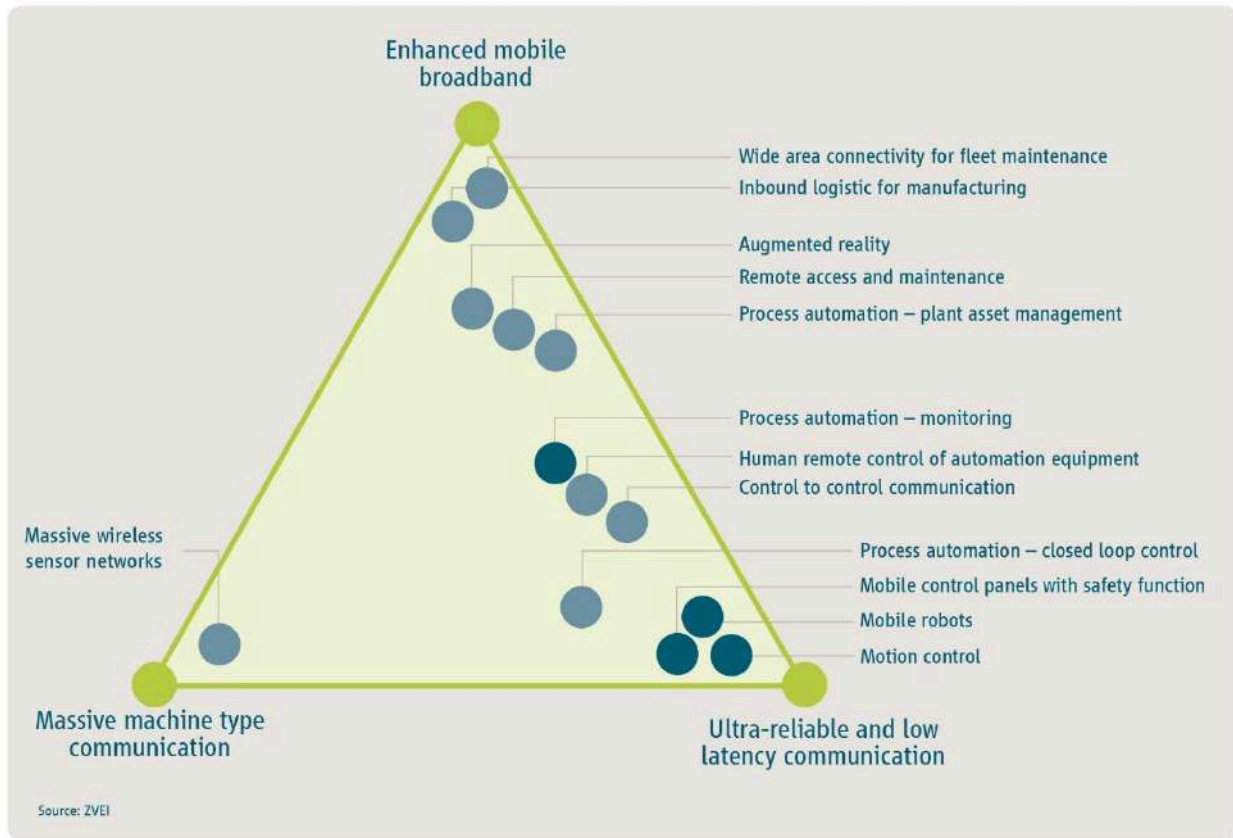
Enhanced mobile broadband

Wide area connectivity for fleet maintenance
Inbound logistic for manufacturing

Augmented reality
Remote access and maintenance
Process automation – plant asset management

Process automation – monitoring
Human remote control of automation equipment
Control to control communication

Massive wireless sensor networks

Process automation – closed loop control
Mobile control panels with safety function
Mobile robots
Motion control

Massive machine type communication

Ultra-reliable and low latency communication

Source: ZVEI